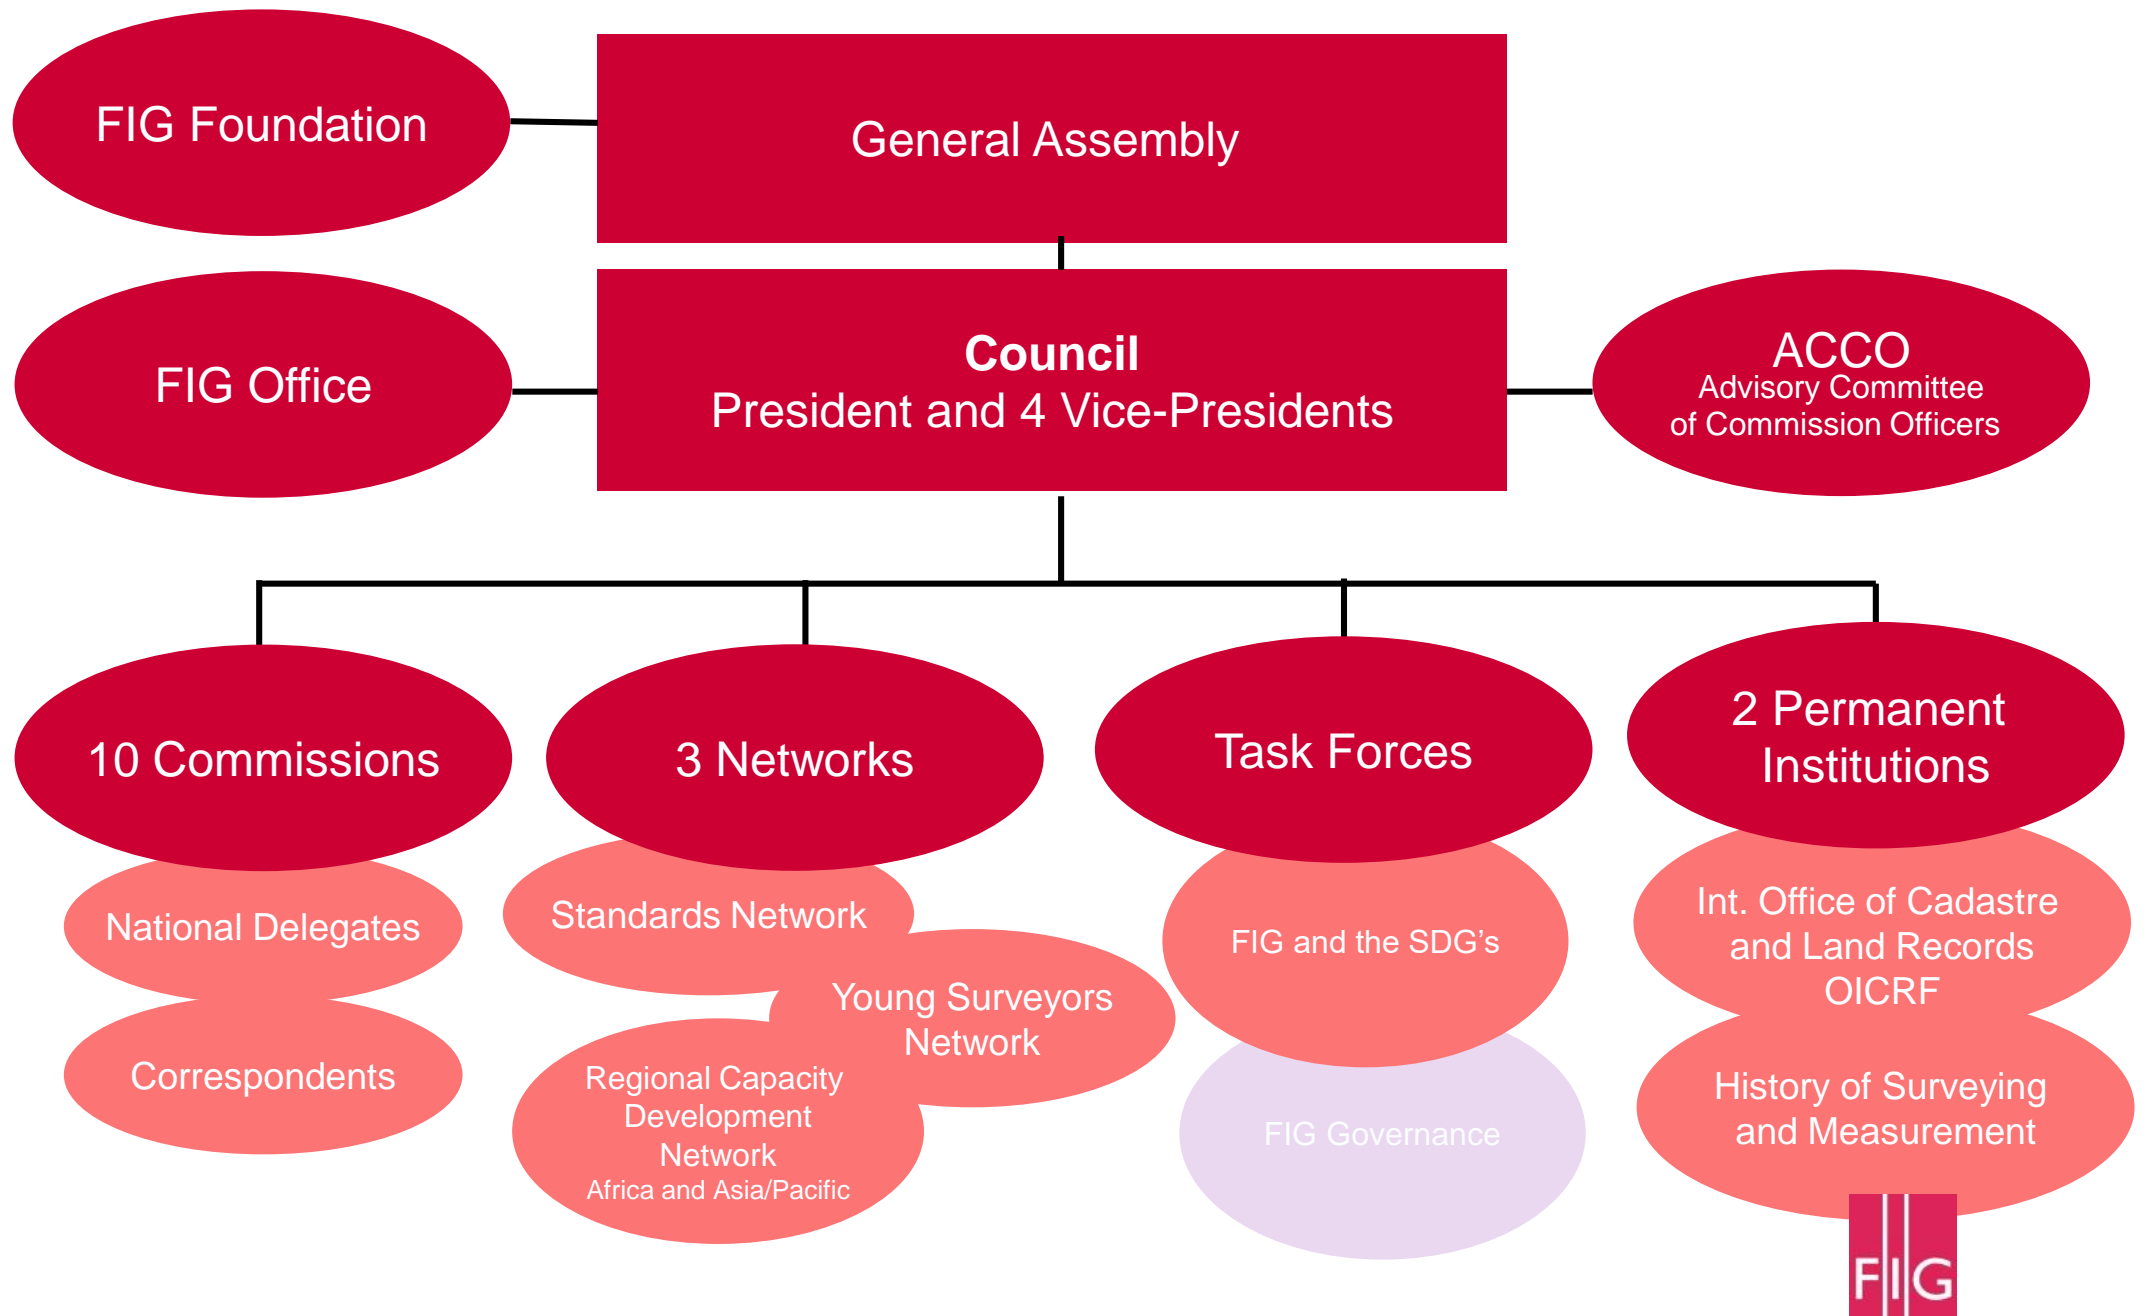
FIG Foundation

General Assembly

FIG Office

**Council**
President and 4 Vice-Presidents

ACCO
Advisory Committee
of Commission Officers

10 Commissions

National Delegates

Correspondents

3 Networks

Standards Network

Young Surveyors Network

Regional Capacity Development Network
Africa and Asia/Pacific

Task Forces

FIG and the SDG's

FIG Governance

2 Permanent Institutions

Int. Office of Cadastre and Land Records OICRF

History of Surveying and Measurement

FIG